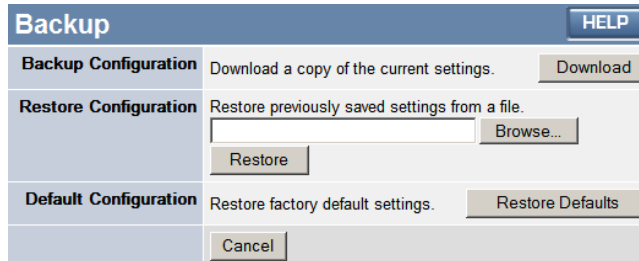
Backup

HELP

| | |
|---|---|
| Backup Configuration | Download a copy of the current settings. Download |
| Restore Configuration | Restore previously saved settings from a file. Browse... Restore |
| Default Configuration | Restore factory default settings. Restore Defaults |
| | Cancel |